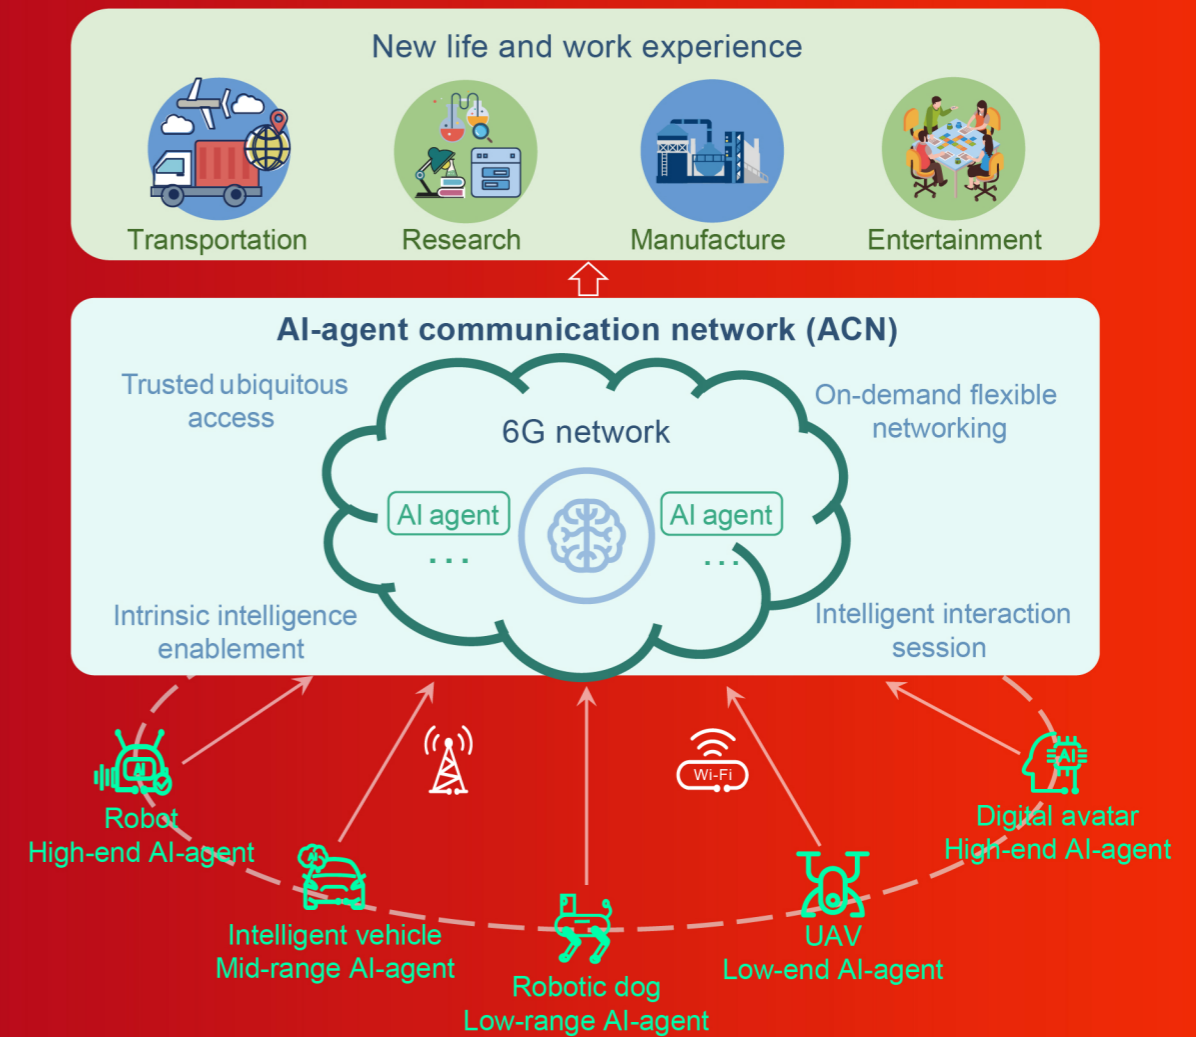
New life and work experience

Transportation

Research

Manufacture

Entertainment

AI-agent communication network (ACN)

Trusted ubiquitous access

On-demand flexible networking

6G network

AI agent

…

AI agent

…

Intrinsic intelligence enablement

Intelligent interaction session

Wi-Fi

AI

Robot
High-end AI-agent

Intelligent vehicle
Mid-range AI-agent

Robotic dog
Low-range AI-agent

UAV
Low-end AI-agent

Digital avatar
High-end AI-agent